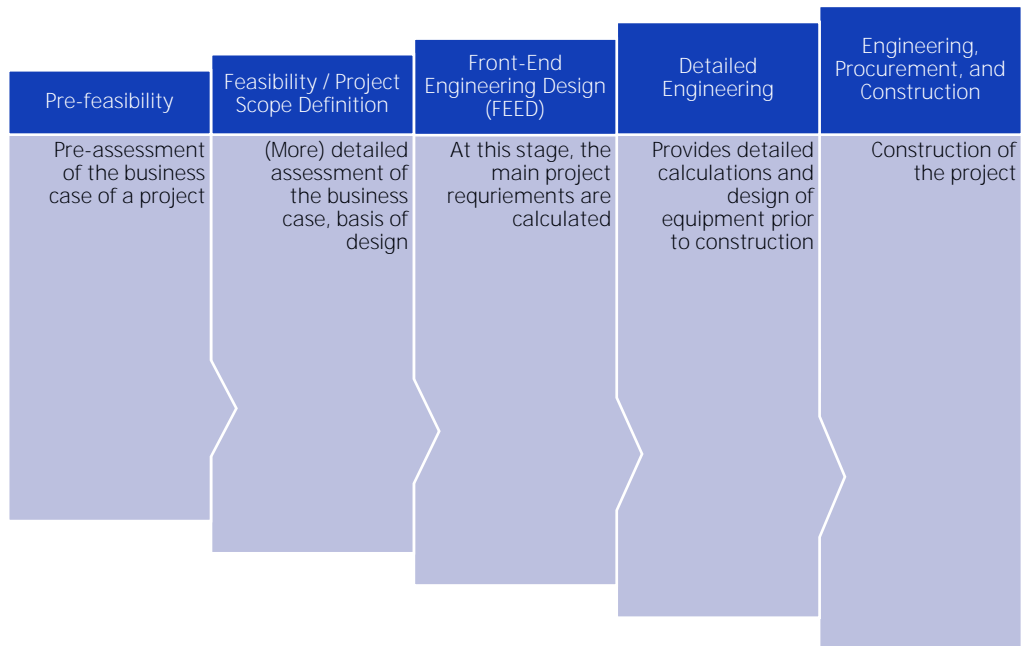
Pre-feasibility

Pre-assessment of the business case of a project

Feasibility / Project Scope Definition

(More) detailed assessment of the business case, basis of design

Front-End Engineering Design (FEED)

At this stage, the main project requriements are calculated

Detailed Engineering

Provides detailed calculations and design of equipment prior to construction

Engineering, Procurement, and Construction

Construction of the project